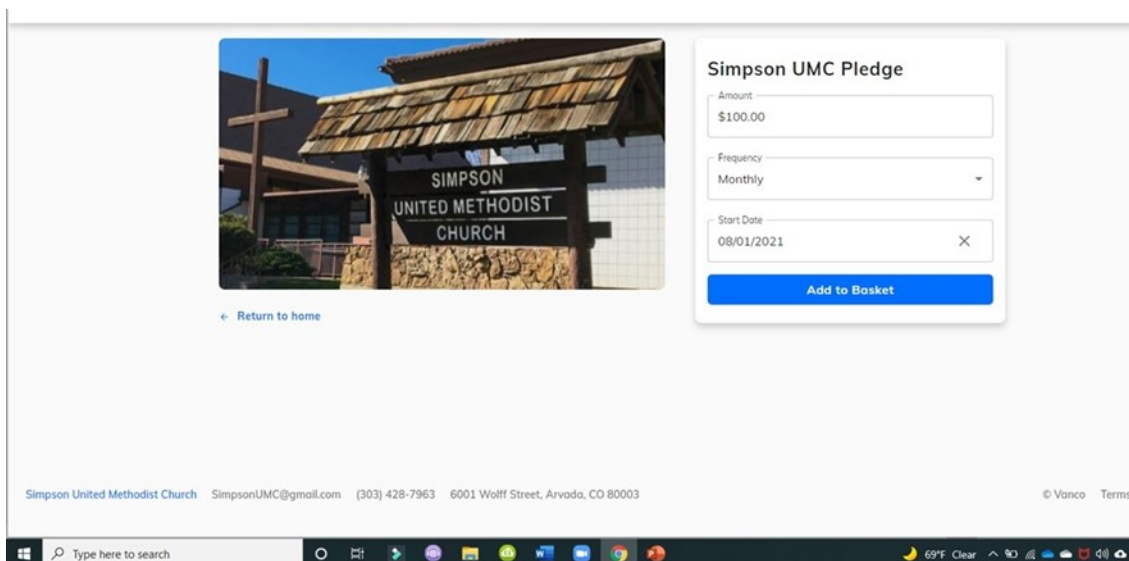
SIMPSON
UNITED METHODIST
CHURCH

← Return to home

Simpson UMC Pledge

Amount
$100.00

Frequency
Monthly

Start Date
08/01/2021

Add to Basket

Simpson United Methodist Church SimpsonUMC@gmail.com (303) 428-7963 6001 Wolff Street, Arvada, CO 80003

© Vanco Terms

Type here to search

69°F Clear